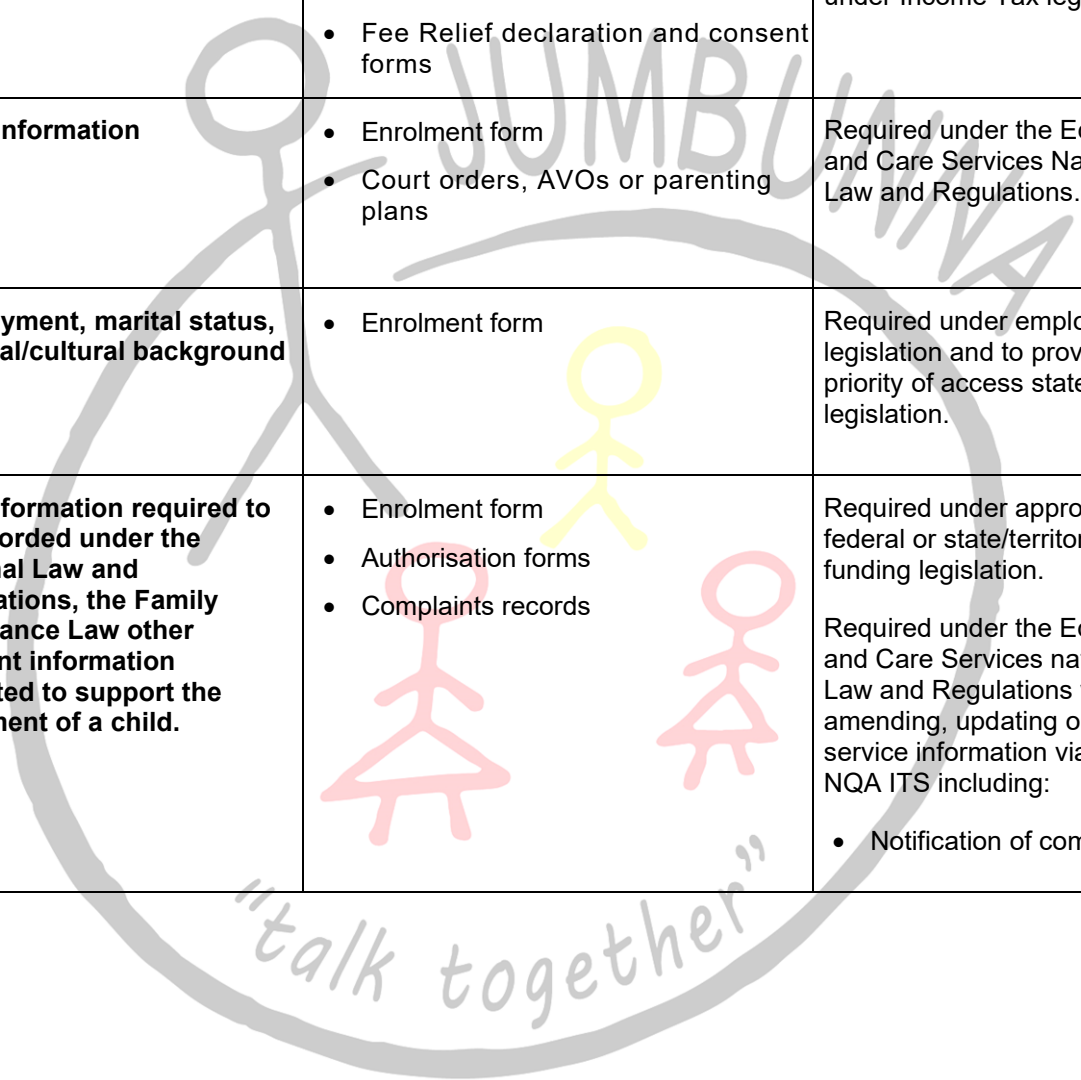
| | • Fee Relief declaration and consent forms | under Income Tax leg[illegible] |
|---|---|---|
| information | • Enrolment form<br>• Court orders, AVOs or parenting plans | Required under the Ed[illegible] and Care Services Na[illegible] Law and Regulations. |
| yment, marital status, al/cultural background | • Enrolment form | Required under emplo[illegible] legislation and to prov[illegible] priority of access state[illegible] legislation. |
| formation required to orded under the nal Law and ations, the Family ance Law other nt information ted to support the ment of a child. | • Enrolment form<br>• Authorisation forms<br>• Complaints records | Required under appro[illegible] federal or state/territor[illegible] funding legislation.<br><br>Required under the Ed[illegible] and Care Services na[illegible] Law and Regulations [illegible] amending, updating o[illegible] service information via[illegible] NQA ITS including:<br><br>• Notification of com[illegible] |

JUMBUNNA

"talk together"